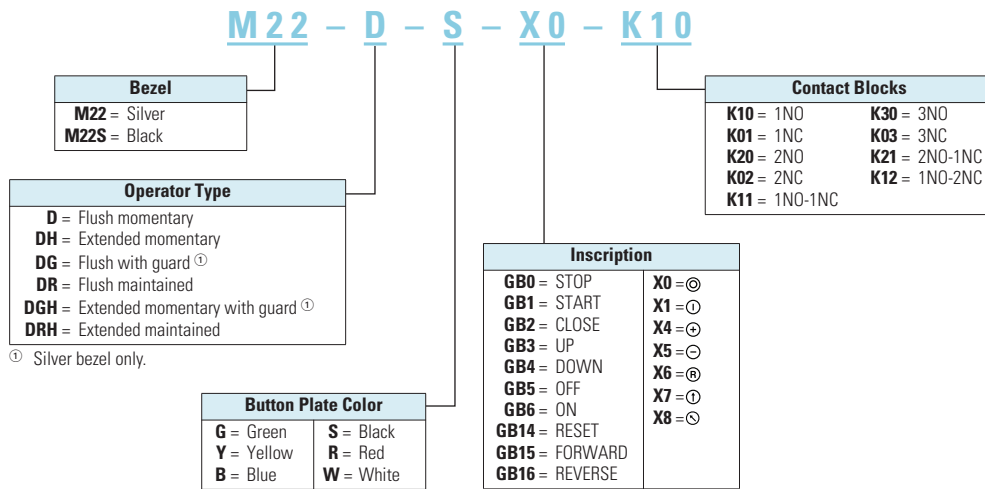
M22 – D – S – X0 – K10

| Bezel |
|---|
| **M22** = Silver |
| **M22S** = Black |

| Operator Type |
|---|
| **D** = Flush momentary |
| **DH** = Extended momentary |
| **DG** = Flush with guard ① |
| **DR** = Flush maintained |
| **DGH** = Extended momentary with guard ① |
| **DRH** = Extended maintained |

① Silver bezel only.

| Button Plate Color | |
|---|---|
| **G** = Green | **S** = Black |
| **Y** = Yellow | **R** = Red |
| **B** = Blue | **W** = White |

| Inscription | |
|---|---|
| **GB0** = STOP | **X0** = ◎ |
| **GB1** = START | **X1** = ⊙ |
| **GB2** = CLOSE | **X4** = ⊕ |
| **GB3** = UP | **X5** = ⊖ |
| **GB4** = DOWN | **X6** = Ⓡ |
| **GB5** = OFF | **X7** = ⓘ |
| **GB6** = ON | **X8** = ⊘ |
| **GB14** = RESET | |
| **GB15** = FORWARD | |
| **GB16** = REVERSE | |

| Contact Blocks | |
|---|---|
| **K10** = 1NO | **K30** = 3NO |
| **K01** = 1NC | **K03** = 3NC |
| **K20** = 2NO | **K21** = 2NO-1NC |
| **K02** = 2NC | **K12** = 1NO-2NC |
| **K11** = 1NO-1NC | |